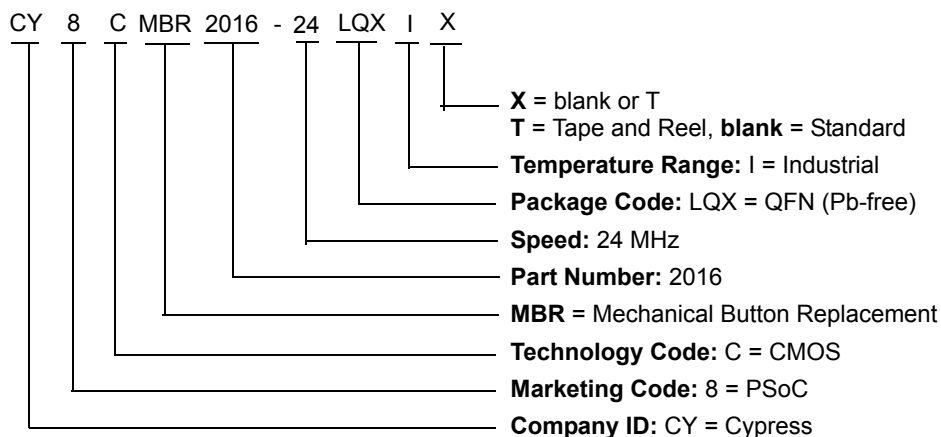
CY 8 C MBR 2016 - 24 LQX I X

**X** = blank or T
**T** = Tape and Reel, **blank** = Standard

**Temperature Range:** I = Industrial

**Package Code:** LQX = QFN (Pb-free)

**Speed:** 24 MHz

**Part Number:** 2016

**MBR** = Mechanical Button Replacement

**Technology Code:** C = CMOS

**Marketing Code:** 8 = PSoC

**Company ID:** CY = Cypress